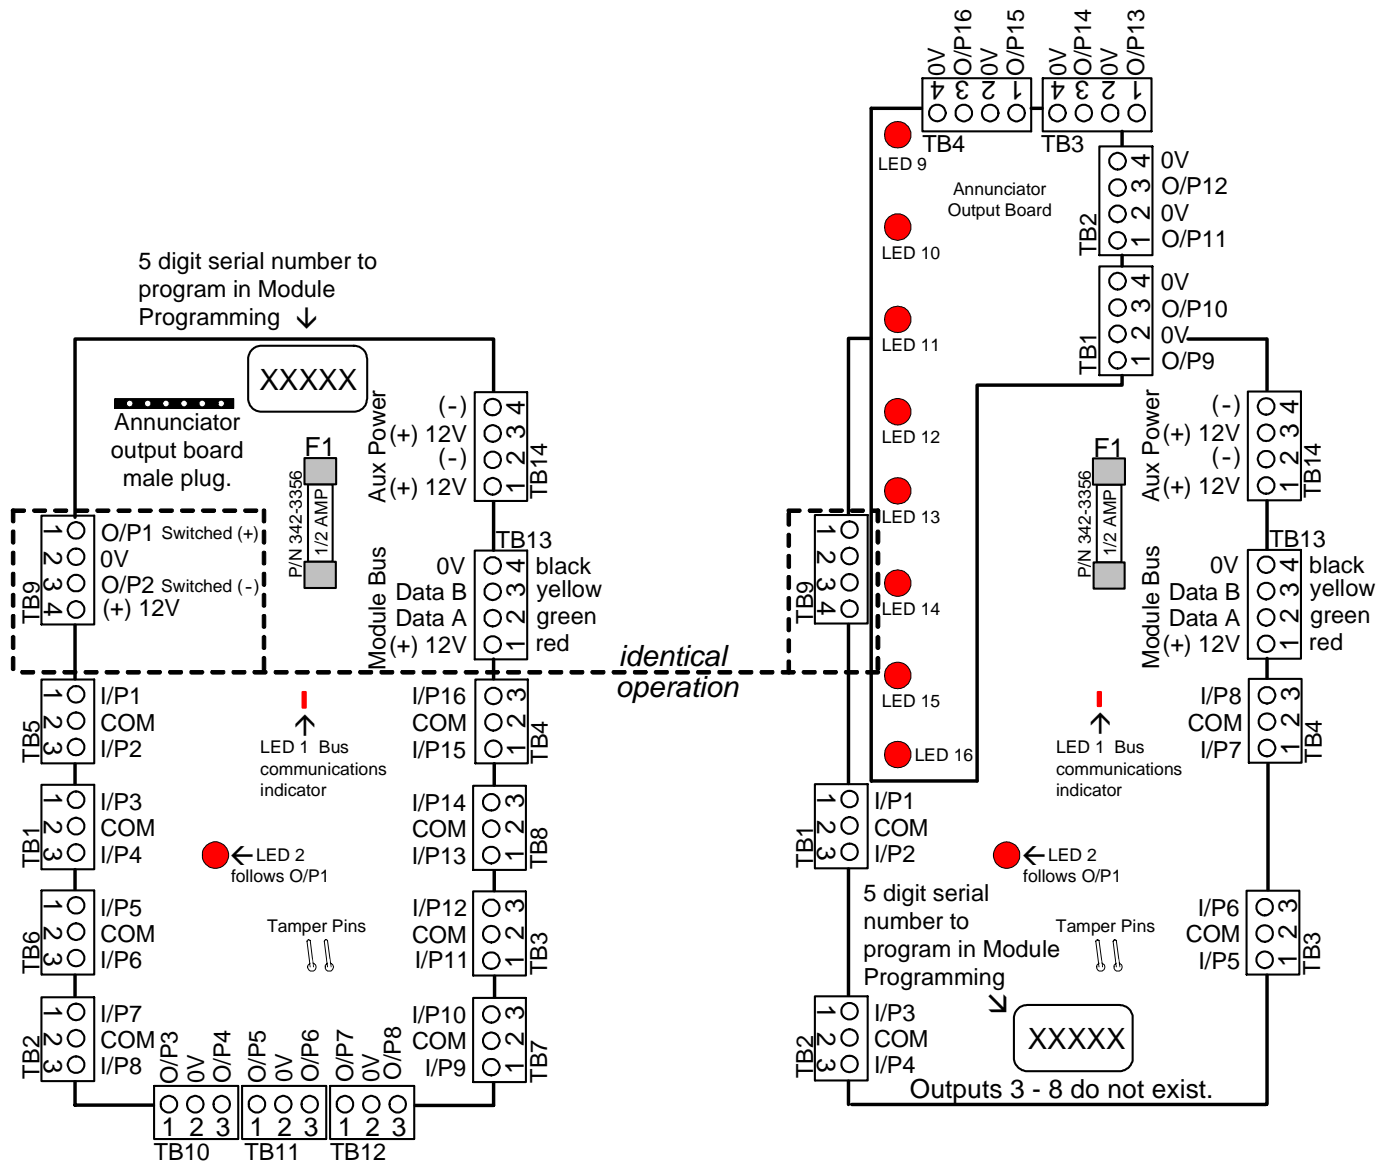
0V O/P16 0V O/P15
4 3 2 1
0V O/P14 0V O/P13
4 3 2 1
LED 9
TB4
TB3
Annunciator Output Board
TB2
4 0V
3 O/P12
2 0V
1 O/P11
LED 10
5 digit serial number to program in Module Programming
LED 11
TB1
4 0V
3 O/P10
2 0V
1 O/P9
XXXXX
Annunciator output board male plug.
Aux Power
(-) 4
(+) 12V 3
(-) 2
(+) 12V 1
TB14
F1
P/N 342-3356
1/2 AMP
LED 12
LED 13
Aux Power
(-) 4
(+) 12V 3
(-) 2
(+) 12V 1
TB14
F1
P/N 342-3356
1/2 AMP
TB13
TB9
1 O/P1 Switched (+)
2 0V
3 O/P2 Switched (-)
4 (+) 12V
Module Bus
0V 4 black
Data B 3 yellow
Data A 2 green
(+) 12V 1 red
TB9
1 2 3 4
LED 14
TB13
Module Bus
0V 4 black
Data B 3 yellow
Data A 2 green
(+) 12V 1 red
identical operation
LED 15
TB5
1 I/P1
2 COM
3 I/P2
LED 1 Bus communications indicator
I/P16 3
COM 2
I/P15 1
TB4
LED 16
LED 1 Bus communications indicator
I/P8 3
COM 2
I/P7 1
TB4
TB1
1 I/P3
2 COM
3 I/P4
LED 2 follows O/P1
I/P14 3
COM 2
I/P13 1
TB8
TB1
1 I/P1
2 COM
3 I/P2
LED 2 follows O/P1
TB6
1 I/P5
2 COM
3 I/P6
Tamper Pins
I/P12 3
COM 2
I/P11 1
TB3
5 digit serial number to program in Module Programming
Tamper Pins
I/P6 3
COM 2
I/P5 1
TB3
TB2
1 I/P7
2 COM
3 I/P8
O/P3 0V O/P4
O/P5 0V O/P6
O/P7 0V O/P8
I/P10 3
COM 2
I/P9 1
TB7
TB2
1 I/P3
2 COM
3 I/P4
XXXXX
1 2 3
1 2 3
1 2 3
TB10
TB11
TB12
Outputs 3 - 8 do not exist.